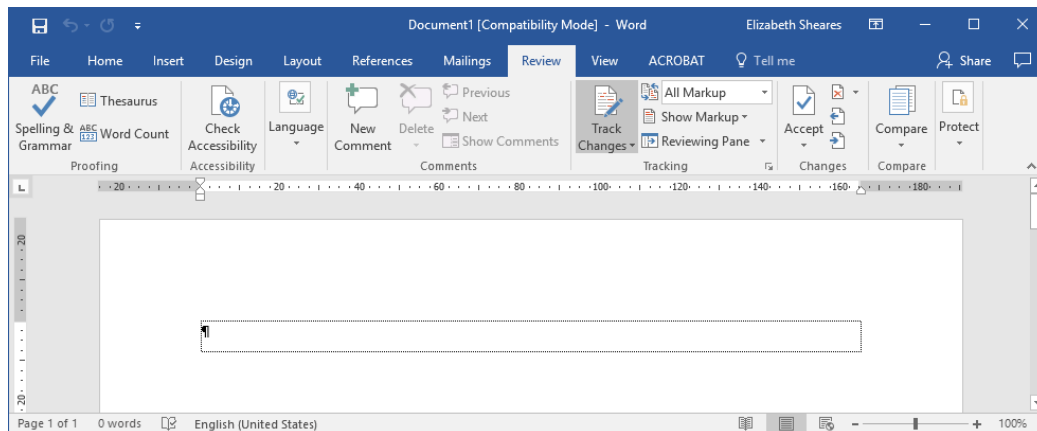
Document1 [Compatibility Mode] - Word
Elizabeth Sheares

File Home Insert Design Layout References Mailings Review View ACROBAT Tell me Share

ABC
Spelling & Grammar
Thesaurus
ABC 123 Word Count
Proofing

Check Accessibility
Accessibility

Language

New Comment
Delete
Previous
Next
Show Comments
Comments

Track Changes
All Markup
Show Markup
Reviewing Pane
Tracking

Accept
Changes

Compare
Compare

Protect

·20· · · · · · · 20 · · · 40 · · · 60 · · · 80 · · · 100 · · · 120 · · · 140 · · · 160 · · · 180

20

¶

20

Page 1 of 1 0 words English (United States) 100%